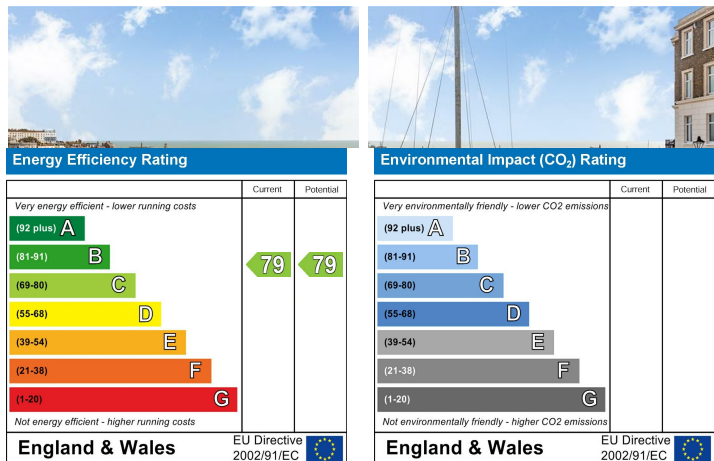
Energy Efficiency Rating

| | Current | Potential |
|---|---|---|
| Very energy efficient - lower running costs | | |
| (92 plus) A | | |
| (81-91) B | | |
| (69-80) C | 79 | 79 |
| (55-68) D | | |
| (39-54) E | | |
| (21-38) F | | |
| (1-20) G | | |
| Not energy efficient - higher running costs | | |

England & Wales EU Directive 2002/91/EC

Environmental Impact ($CO_2$) Rating

| | Current | Potential |
|---|---|---|
| Very environmentally friendly - lower CO2 emissions | | |
| (92 plus) A | | |
| (81-91) B | | |
| (69-80) C | | |
| (55-68) D | | |
| (39-54) E | | |
| (21-38) F | | |
| (1-20) G | | |
| Not environmentally friendly - higher CO2 emissions | | |

England & Wales EU Directive 2002/91/EC